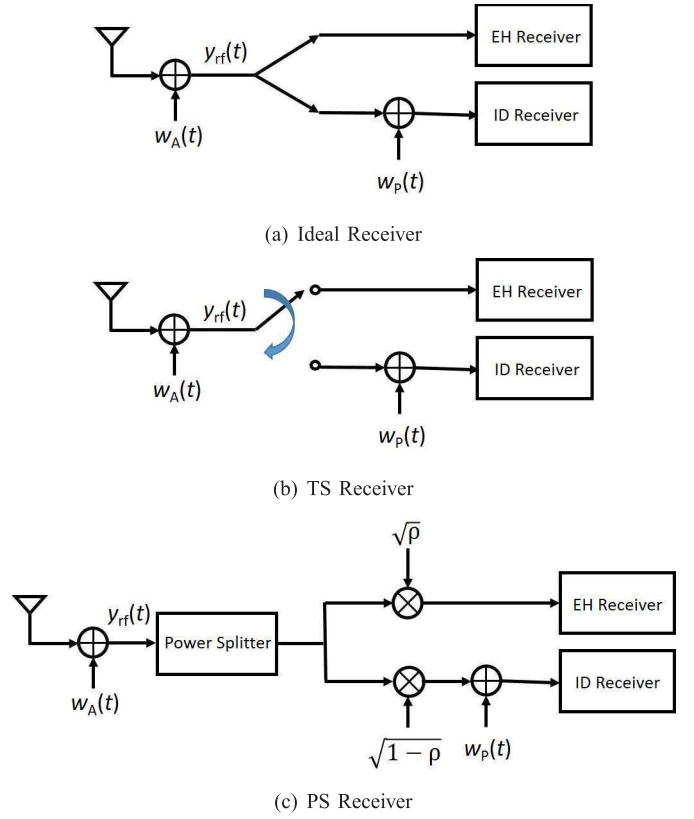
$y_{rf}(t)$

EH Receiver

ID Receiver

$w_A(t)$

$w_P(t)$

(a) Ideal Receiver

$y_{rf}(t)$

EH Receiver

ID Receiver

$w_A(t)$

$w_P(t)$

(b) TS Receiver

$\sqrt{\rho}$

$y_{rf}(t)$

Power Splitter

EH Receiver

ID Receiver

$w_A(t)$

$\sqrt{1-\rho}$

$w_P(t)$

(c) PS Receiver